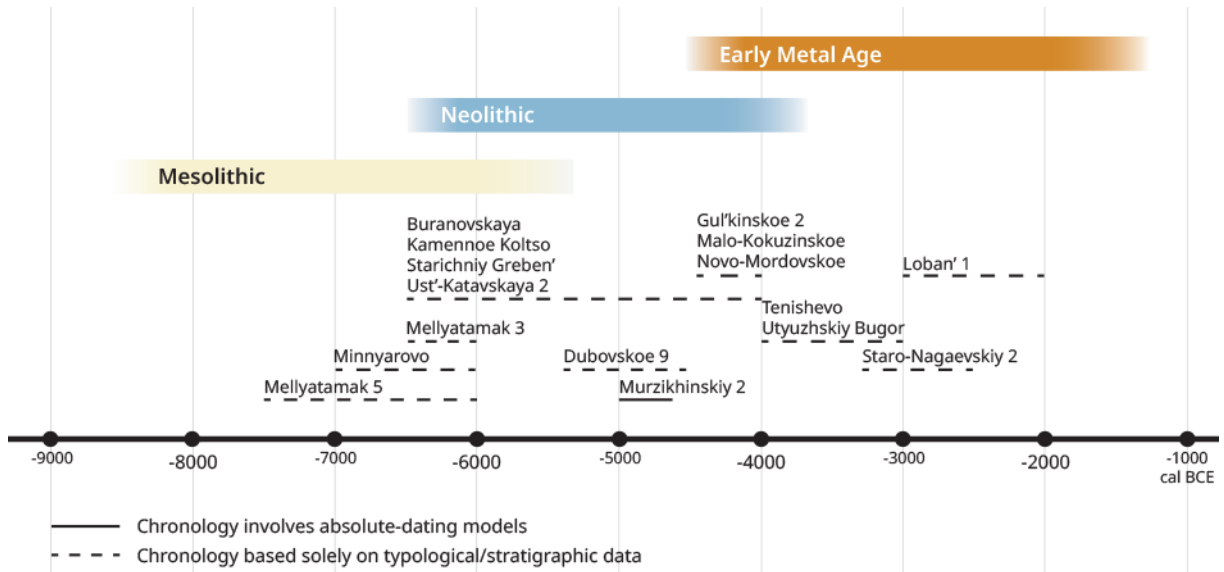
Early Metal Age

Neolithic

Mesolithic

Buranovskaya
Kamennoe Koltso
Starichniy Greben'
Ust'-Katavskaya 2

Gul'kinskoe 2
Malo-Kokuzinskoe
Novo-Mordovskoe

Loban' 1

Tenishevo
Utyuzhskiy Bugor

Mellyatamak 3

Minnyarovo

Dubovskoe 9

Staro-Nagaevskiy 2

Mellyatamak 5

Murzikhinskiy 2

-9000 -8000 -7000 -6000 -5000 -4000 -3000 -2000 -1000 cal BCE

Chronology involves absolute-dating models
Chronology based solely on typological/stratigraphic data